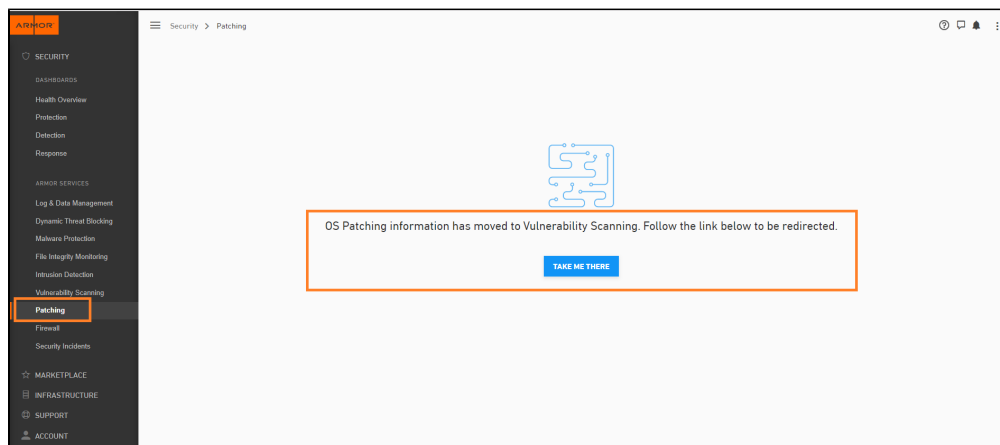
ARMOR

SECURITY

DASHBOARDS

Health Overview

Protection

Detection

Response

ARMOR SERVICES

Log & Data Management

Dynamic Threat Blocking

Malware Protection

File Integrity Monitoring

Intrusion Detection

Vulnerability Scanning

Patching

Firewall

Security Incidents

MARKETPLACE

INFRASTRUCTURE

SUPPORT

ACCOUNT

Security > Patching

OS Patching information has moved to Vulnerability Scanning. Follow the link below to be redirected.

TAKE ME THERE